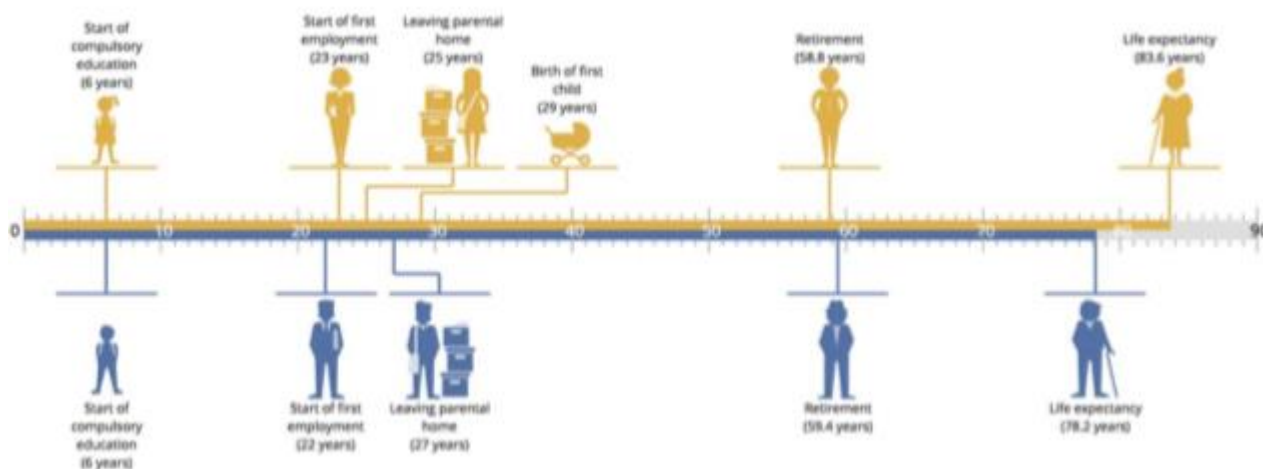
Start of compulsory education (6 years)

Start of first employment (23 years)

Leaving parental home (25 years)

Birth of first child (29 years)

Retirement (58.8 years)

Life expectancy (83.6 years)

0 10 20 30 40 50 60 70 90

Start of compulsory education (6 years)

Start of first employment (22 years)

Leaving parental home (27 years)

Retirement (59.4 years)

Life expectancy (78.2 years)